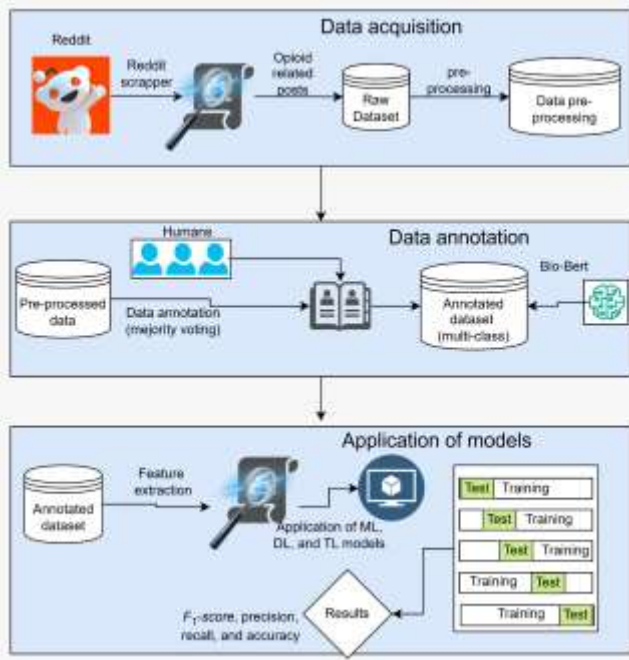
Data acquisition

Reddit

Reddit scrapper

Opioid related posts

Raw Dataset

pre-processing

Data pre-processing

Data annotation

Humans

Pre-processed data

Data annotation (majority voting)

Annotated dataset (multi-class)

Bio-Bert

Application of models

Annotated dataset

Feature extraction

Application of ML, DL, and TL models

Test Training

Test Training

Test Training

Training Test

Training Test

Results

$F_1$-score, precision, recall, and accuracy